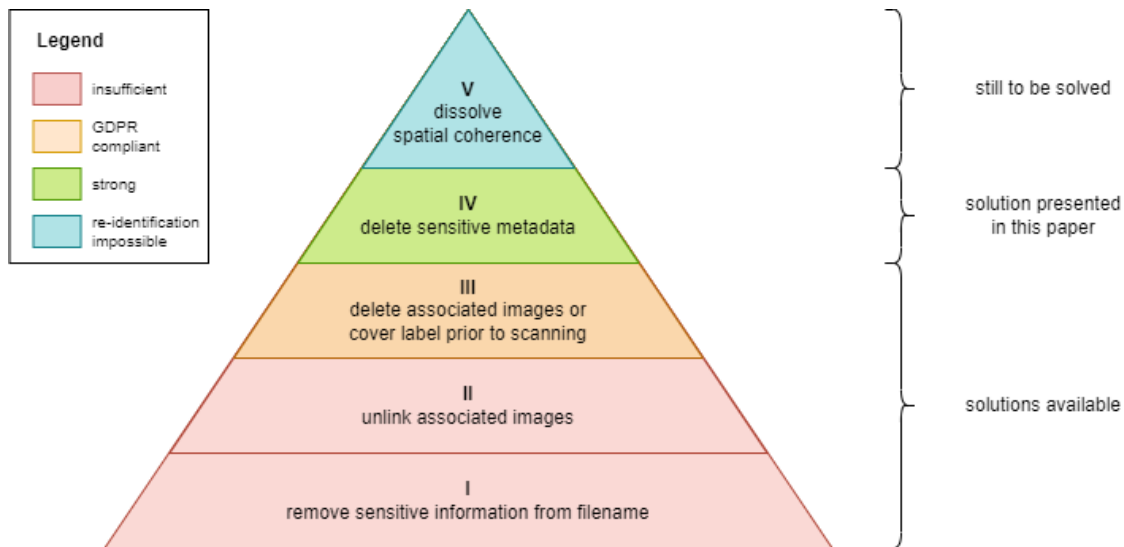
Legend

insufficient

GDPR compliant

strong

re-identification impossible

V
dissolve spatial coherence

IV
delete sensitive metadata

III
delete associated images or cover label prior to scanning

II
unlink associated images

I
remove sensitive information from filename

still to be solved

solution presented in this paper

solutions available